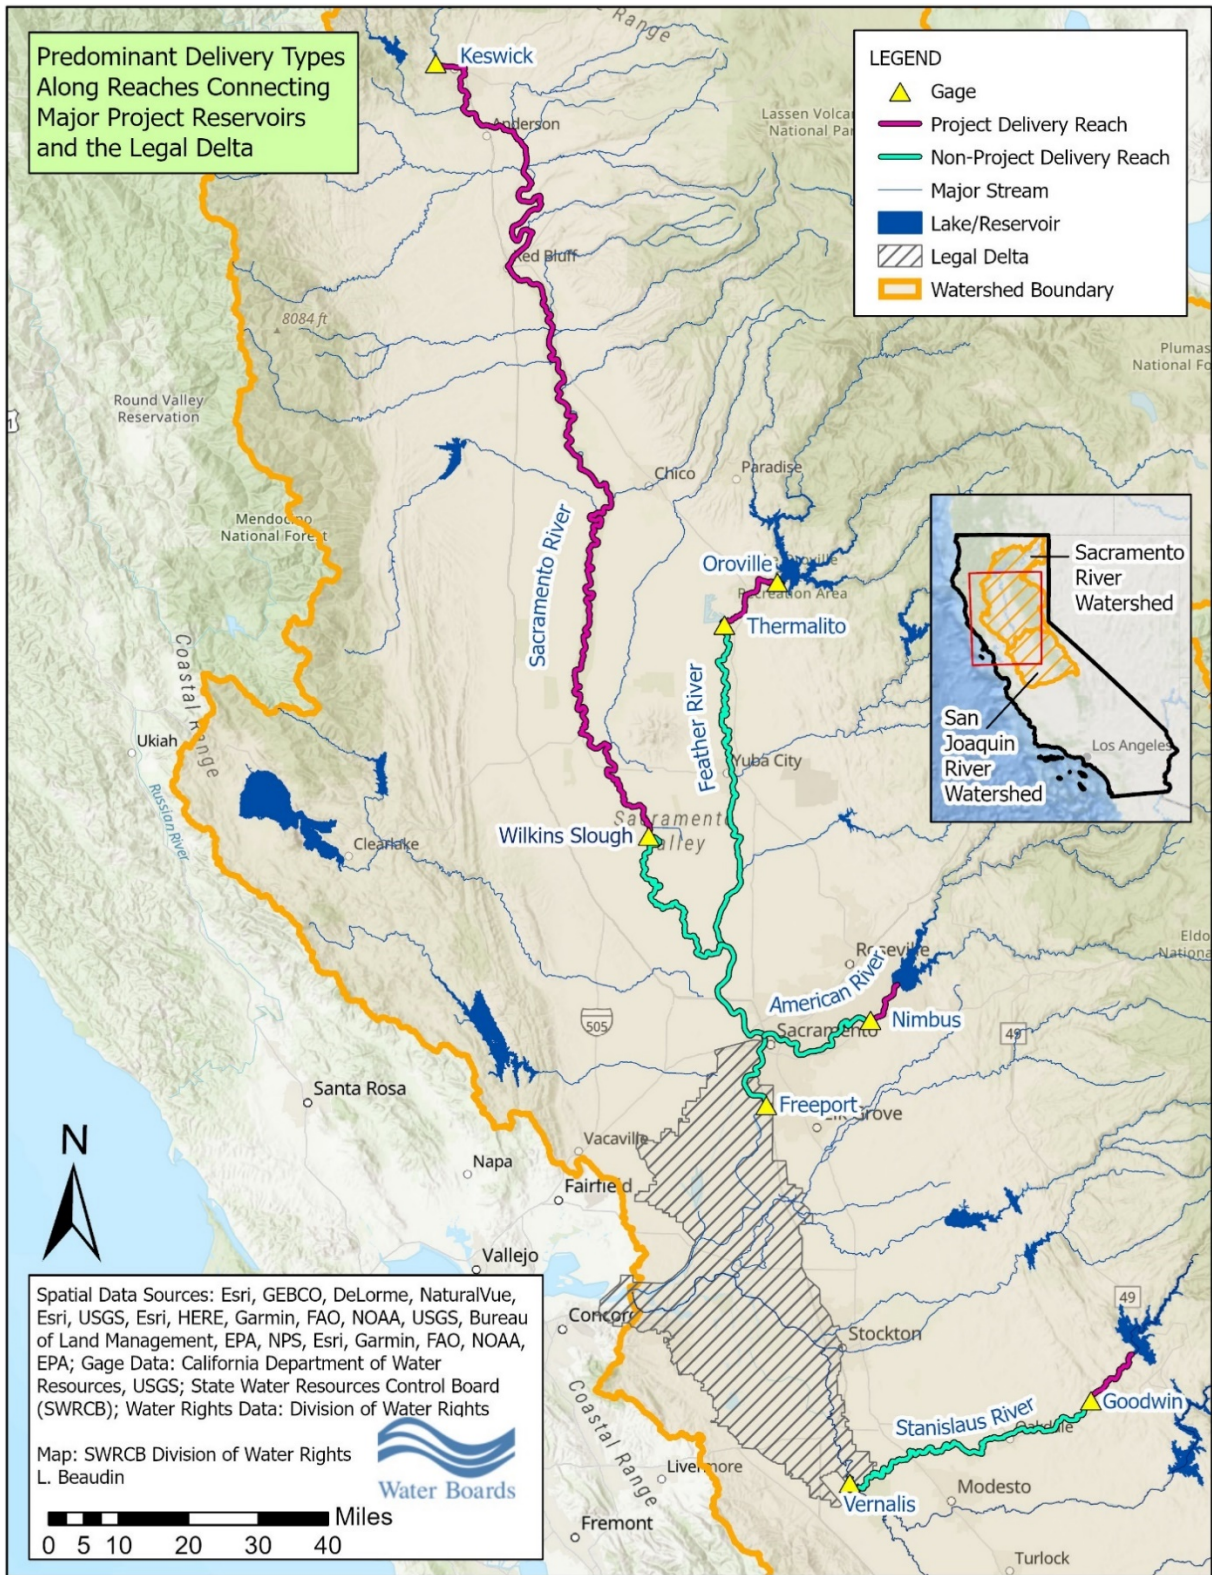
Predominant Delivery Types Along Reaches Connecting Major Project Reservoirs and the Legal Delta

LEGEND
Gage
Project Delivery Reach
Non-Project Delivery Reach
Major Stream
Lake/Reservoir
Legal Delta
Watershed Boundary

Range
Keswick
Anderson
Lassen Volcan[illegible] National Par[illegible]
Red Bluff
8084 ft
Plumas National Fo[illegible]
Round Valley Reservation
Chico
Paradise
Mendocino National Forest
Sacramento River
Oroville
Recreation Area
Thermalito
Feather River
Coastal Range
Ukiah
Yuba City
Russian River
Sacramento Valley
Wilkins Slough
Clearlake
Roseville
American River
Nimbus
Sacramento
505
49
Santa Rosa
Freeport
Elk Grove
Eldo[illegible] Nationa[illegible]
Vacaville
Napa
Fairfield
Vallejo
Concord
Stockton
49
Goodwin
Stanislaus River
Oakdale
Coastal Range
Livermore
Vernalis
Modesto
Fremont
Turlock

Sacramento River Watershed
San Joaquin River Watershed
Los Angeles

N

Spatial Data Sources: Esri, GEBCO, DeLorme, NaturalVue, Esri, USGS, Esri, HERE, Garmin, FAO, NOAA, USGS, Bureau of Land Management, EPA, NPS, Esri, Garmin, FAO, NOAA, EPA; Gage Data: California Department of Water Resources, USGS; State Water Resources Control Board (SWRCB); Water Rights Data: Division of Water Rights

Map: SWRCB Division of Water Rights
L. Beaudin

Water Boards

Miles
0 5 10 20 30 40